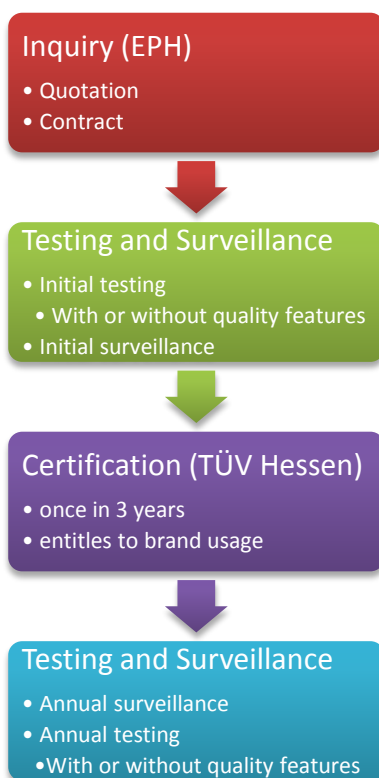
Inquiry (EPH)

• Quotation
• Contract

Testing and Surveillance

• Initial testing
  • With or without quality features
• Initial surveillance

Certification (TÜV Hessen)

• once in 3 years
• entitles to brand usage

Testing and Surveillance

• Annual surveillance
• Annual testing
  •With or without quality features